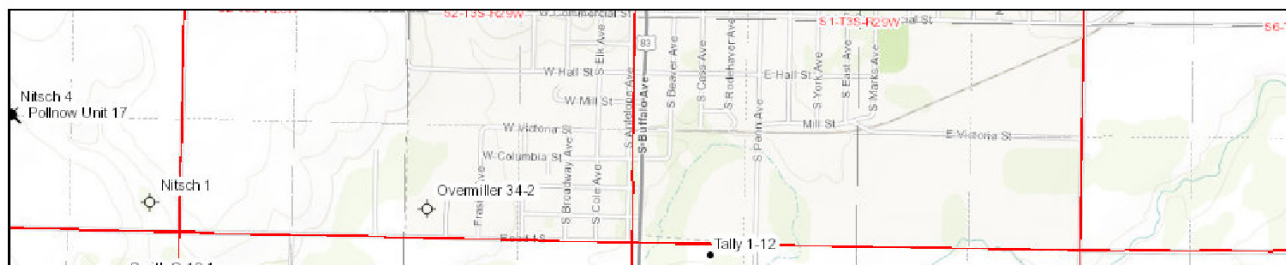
S2-T3S-R29W
W Commercial St
S1-T3S-R29W
83
Elk Ave
W Hall St
E Hall St
W Mill St
Mill St
W Victoria St
E Victoria St
W Columbia St
S Beaver Ave
S Cass Ave
S Rodehaver Ave
S York Ave
S East Ave
S Marks Ave
S Antelope Ave
S Buffalo Ave
S Penn Ave
S Broadway Ave
S Cole Ave
Nitsch 4
Pollnow Unit 17
Nitsch 1
Overmiller 34-2
Tally 1-12
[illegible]